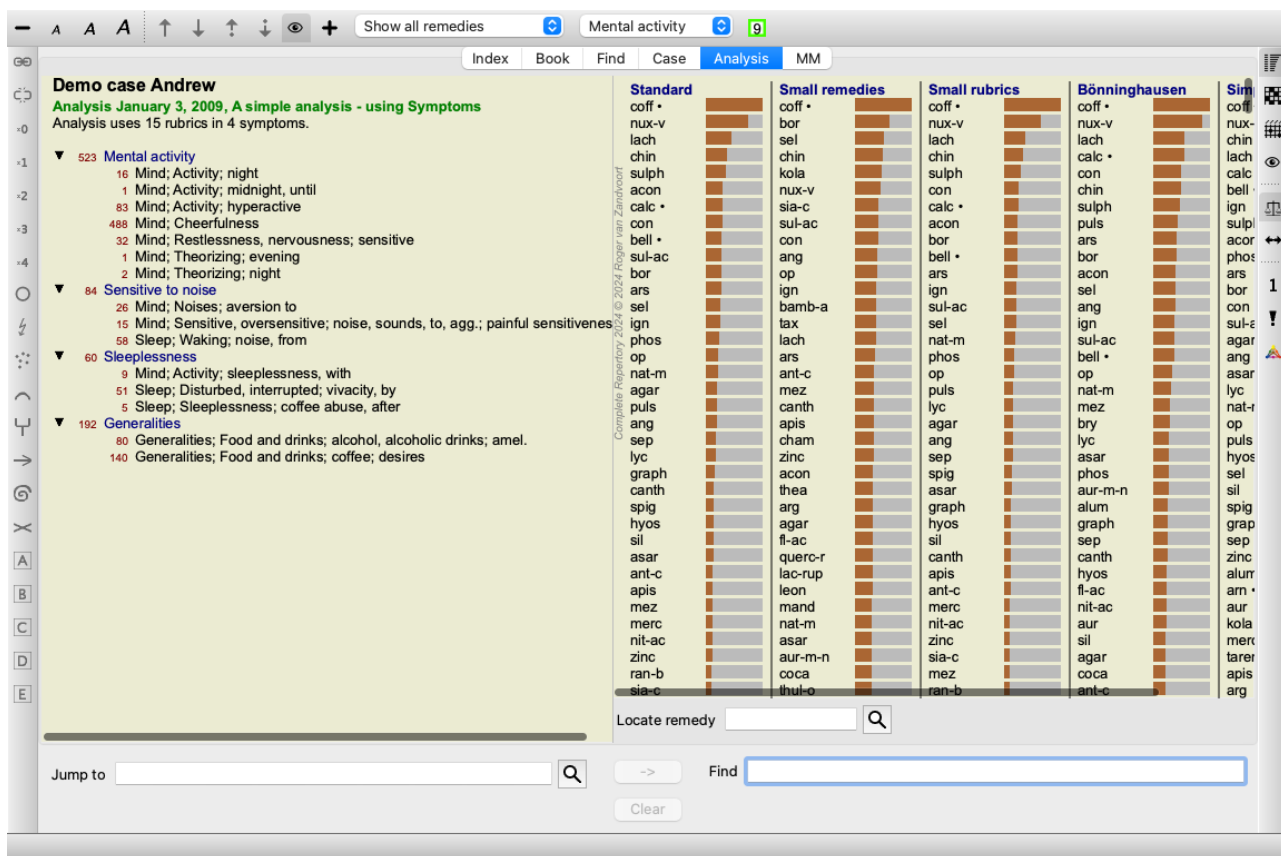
A A A
Show all remedies
Mental activity
9

Index | Book | Find | Case | Analysis | MM

Demo case Andrew
Analysis January 3, 2009, A simple analysis - using Symptoms
Analysis uses 15 rubrics in 4 symptoms.

▼ 523 Mental activity
16 Mind; Activity; night
1 Mind; Activity; midnight, until
83 Mind; Activity; hyperactive
488 Mind; Cheerfulness
32 Mind; Restlessness, nervousness; sensitive
1 Mind; Theorizing; evening
2 Mind; Theorizing; night
▼ 84 Sensitive to noise
26 Mind; Noises; aversion to
15 Mind; Sensitive, oversensitive; noise, sounds, to, agg.; painful sensitivenes
58 Sleep; Waking; noise, from
▼ 60 Sleeplessness
9 Mind; Activity; sleeplessness, with
51 Sleep; Disturbed, interrupted; vivacity, by
5 Sleep; Sleeplessness; coffee abuse, after
▼ 192 Generalities
80 Generalities; Food and drinks; alcohol, alcoholic drinks; amel.
140 Generalities; Food and drinks; coffee; desires

Complete Repertory 2024 © 2024 Roger van Zandvoort

Standard
coff •
nux-v
lach
chin
sulph
acon
calc •
con
bell •
sul-ac
bor
ars
sel
ign
phos
op
nat-m
agar
puls
ang
sep
lyc
graph
canth
spig
hyos
sil
asar
ant-c
apis
mez
merc
nit-ac
zinc
ran-b
sia-c

Small remedies
coff •
bor
sel
chin
kola
nux-v
sia-c
sul-ac
con
ang
op
ign
bamb-a
tax
lach
ars
ant-c
mez
canth
apis
cham
zinc
acon
thea
arg
agar
fl-ac
querc-r
lac-rup
leon
mand
nat-m
asar
aur-m-n
coca
thul-o

Small rubrics
coff •
nux-v
sel
chin
sulph
con
calc •
acon
bor
bell •
ars
ign
sul-ac
sel
nat-m
phos
op
puls
lyc
agar
ang
sep
spig
asar
graph
hyos
sil
canth
apis
ant-c
merc
nit-ac
zinc
sia-c
mez
ran-b

Bönninghausen
coff •
nux-v
lach
calc •
con
chin
sulph
puls
ars
bor
acon
sel
ang
ign
sul-ac
bell •
op
nat-m
mez
bry
lyc
asar
phos
aur-m-n
alum
graph
sep
canth
hyos
fl-ac
nit-ac
aur
sil
agar
coca
ant-c

Sim
coff
nux-
chin
lach
calc
bell •
ign
sulp
acor
phos
ars
bor
con
sul-a
agar
ang
asar
lyc
nat-r
op
puls
hyos
sel
sil
spig
grap
sep
zinc
alum
arn •
aur
kola
merc
tarer
apis
arg

Locate remedy
Jump to
->
Find
Clear
1
!